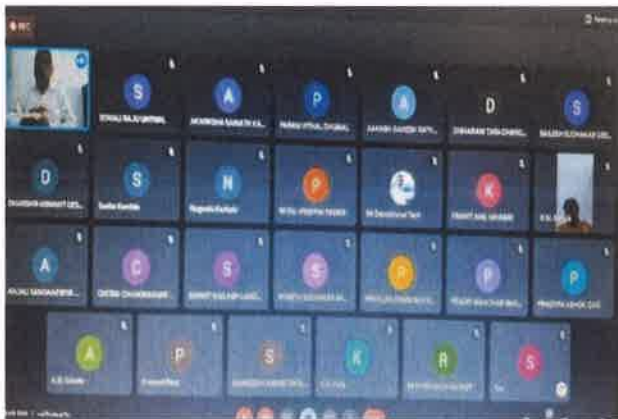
S
SONALI RAJU SHRIMAL

A
AKANKSHA RANNATH KA...

P
PAWAN VITHAL DHUMAL

A
AAKASH GANESH KATY...

D
DIWAKAR TARA CHAND...

S
SHAILESH SUDHAKAR DES...

D
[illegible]

S
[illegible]

N
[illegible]

P
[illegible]

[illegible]

K
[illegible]

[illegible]

A
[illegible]

C
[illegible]

S
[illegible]

S
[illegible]

P
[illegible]

P
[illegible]

P
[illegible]

A
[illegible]

P
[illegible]

S
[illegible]

K
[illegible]

R
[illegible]

S
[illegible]